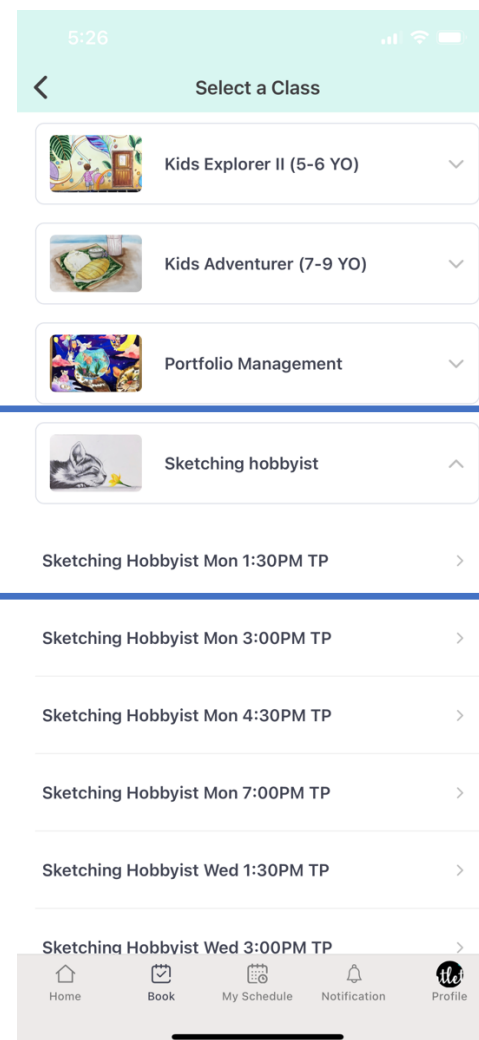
5:26

Select a Class

Kids Explorer II (5-6 YO)

Kids Adventurer (7-9 YO)

Portfolio Management

Sketching hobbyist

Sketching Hobbyist Mon 1:30PM TP

Sketching Hobbyist Mon 3:00PM TP

Sketching Hobbyist Mon 4:30PM TP

Sketching Hobbyist Mon 7:00PM TP

Sketching Hobbyist Wed 1:30PM TP

Sketching Hobbyist Wed 3:00PM TP

Home Book My Schedule Notification Profile